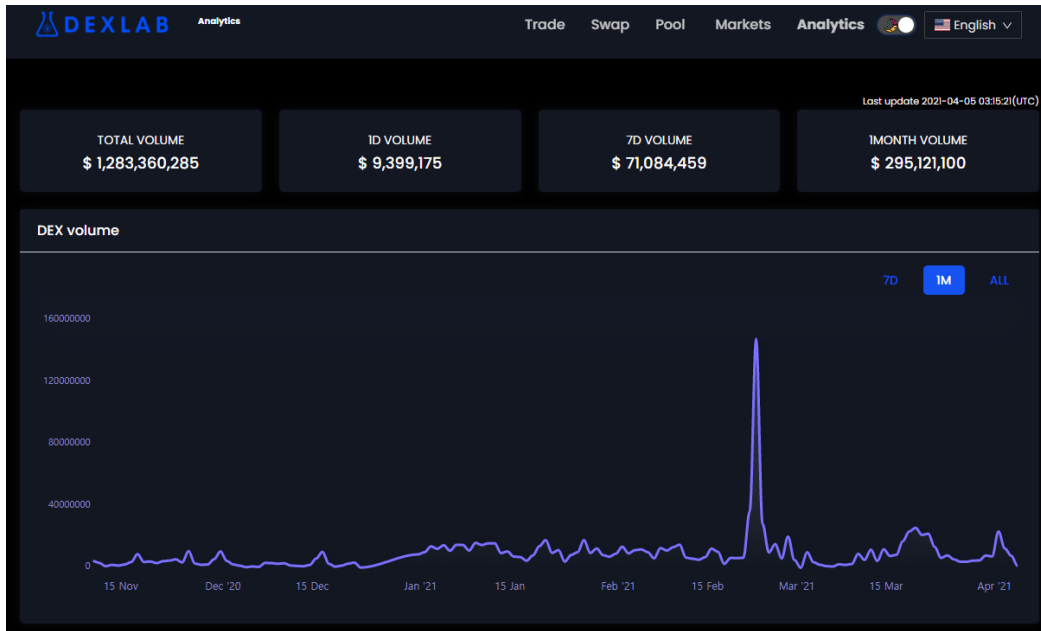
DEXLAB Analytics

Trade Swap Pool Markets Analytics English

Last update 2021-04-05 03:15:21(UTC)

TOTAL VOLUME
$ 1,283,360,285

1D VOLUME
$ 9,399,175

7D VOLUME
$ 71,084,459

1MONTH VOLUME
$ 295,121,100

DEX volume

7D 1M ALL

160000000
120000000
80000000
40000000
0

15 Nov Dec '20 15 Dec Jan '21 15 Jan Feb '21 15 Feb Mar '21 15 Mar Apr '21